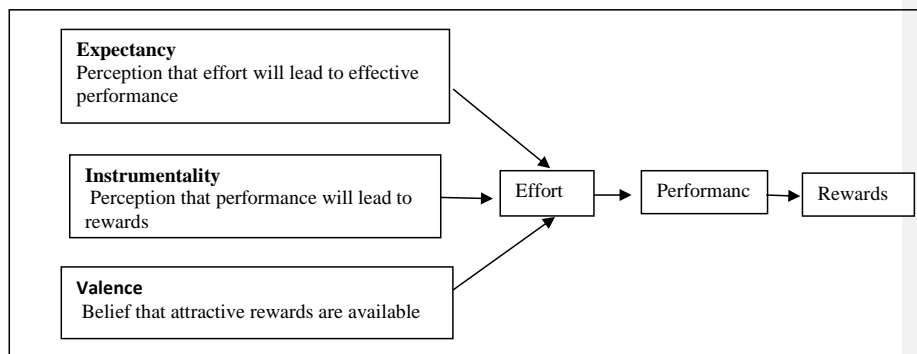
**Expectancy**
Perception that effort will lead to effective performance

**Instrumentality**
Perception that performance will lead to rewards

**Valence**
Belief that attractive rewards are available

Effort

Performanc

Rewards